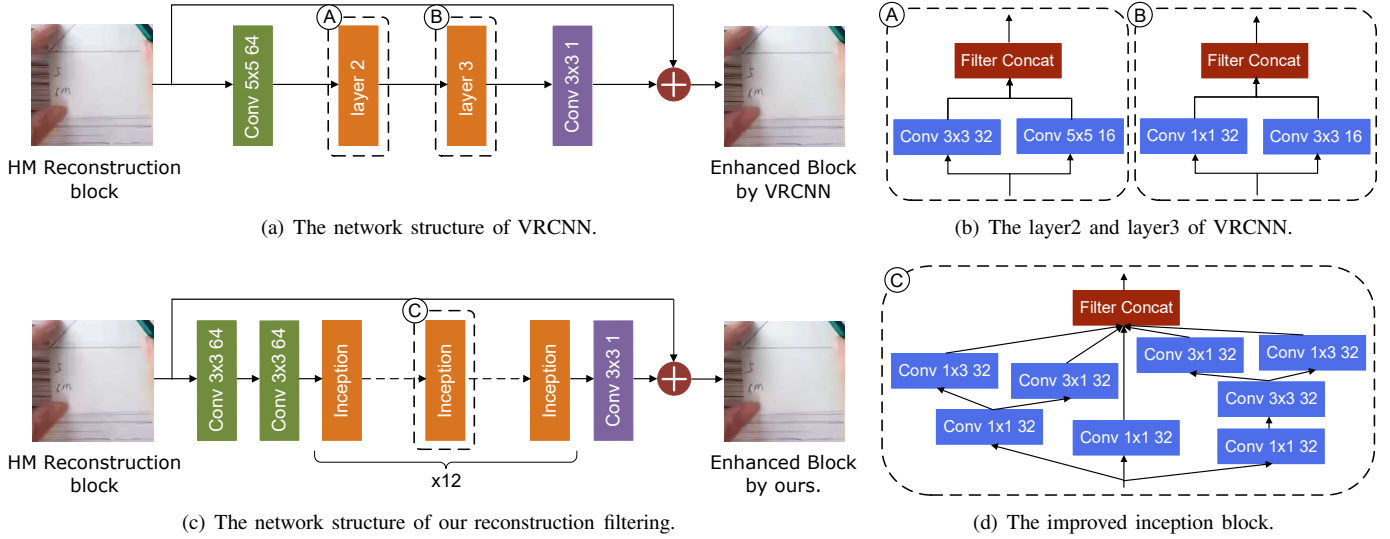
HM Reconstruction block

Conv 5x5 64

A

layer 2

B

layer 3

Conv 3x3 1

Enhanced Block by VRCNN

(a) The network structure of VRCNN.

A

Filter Concat

Conv 3x3 32

Conv 5x5 16

B

Filter Concat

Conv 1x1 32

Conv 3x3 16

(b) The layer2 and layer3 of VRCNN.

HM Reconstruction block

Conv 3x3 64

Conv 3x3 64

Inception

C

Inception

Inception

Conv 3x3 1

x12

Enhanced Block by ours.

(c) The network structure of our reconstruction filtering.

C

Filter Concat

Conv 1x3 32

Conv 3x1 32

Conv 3x1 32

Conv 1x3 32

Conv 3x3 32

Conv 1x1 32

Conv 1x1 32

Conv 1x1 32

(d) The improved inception block.